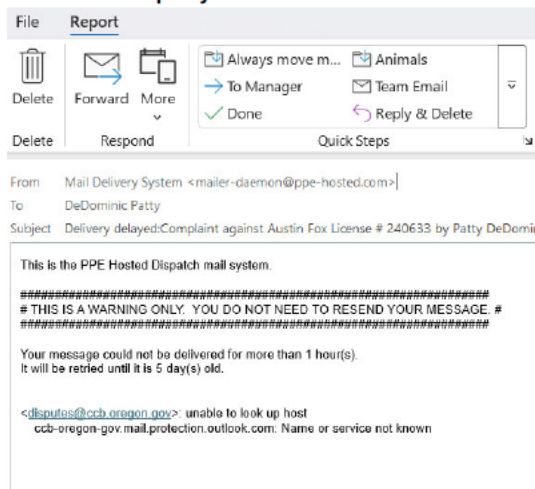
File Report

Delete Forward More

Always move m... Animals
To Manager Team Email
Done Reply & Delete

Delete Respond Quick Steps

From Mail Delivery System <mailer-daemon@ppe-hosted.com>
To DeDominic Patty
Subject Delivery delayed:Complaint against Austin Fox License # 240633 by Patty DeDomi

This is the PPE Hosted Dispatch mail system.

######################################################################
# THIS IS A WARNING ONLY. YOU DO NOT NEED TO RESEND YOUR MESSAGE. #
######################################################################

Your message could not be delivered for more than 1 hour(s).
It will be retried until it is 5 day(s) old.

<disputes@ccb.oregon.gov>: unable to look up host
ccb-oregon-gov.mail.protection.outlook.com: Name or service not known